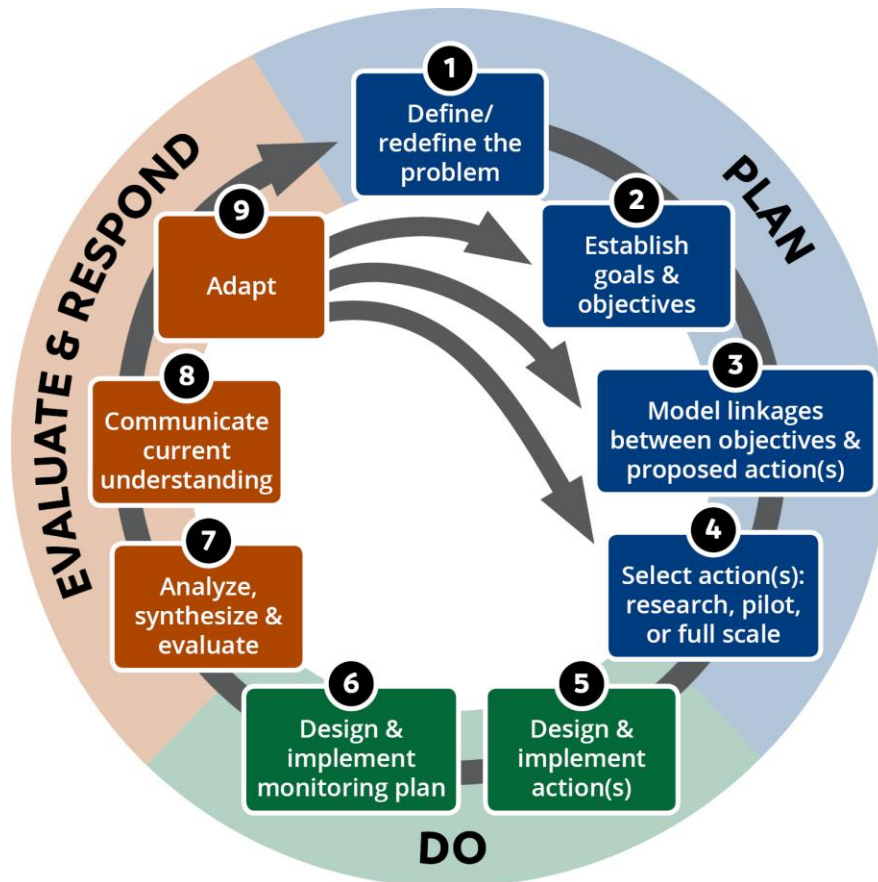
PLAN

1
Define/ redefine the problem

2
Establish goals & objectives

3
Model linkages between objectives & proposed action(s)

4
Select action(s): research, pilot, or full scale

DO

5
Design & implement action(s)

6
Design & implement monitoring plan

EVALUATE & RESPOND

7
Analyze, synthesize & evaluate

8
Communicate current understanding

9
Adapt